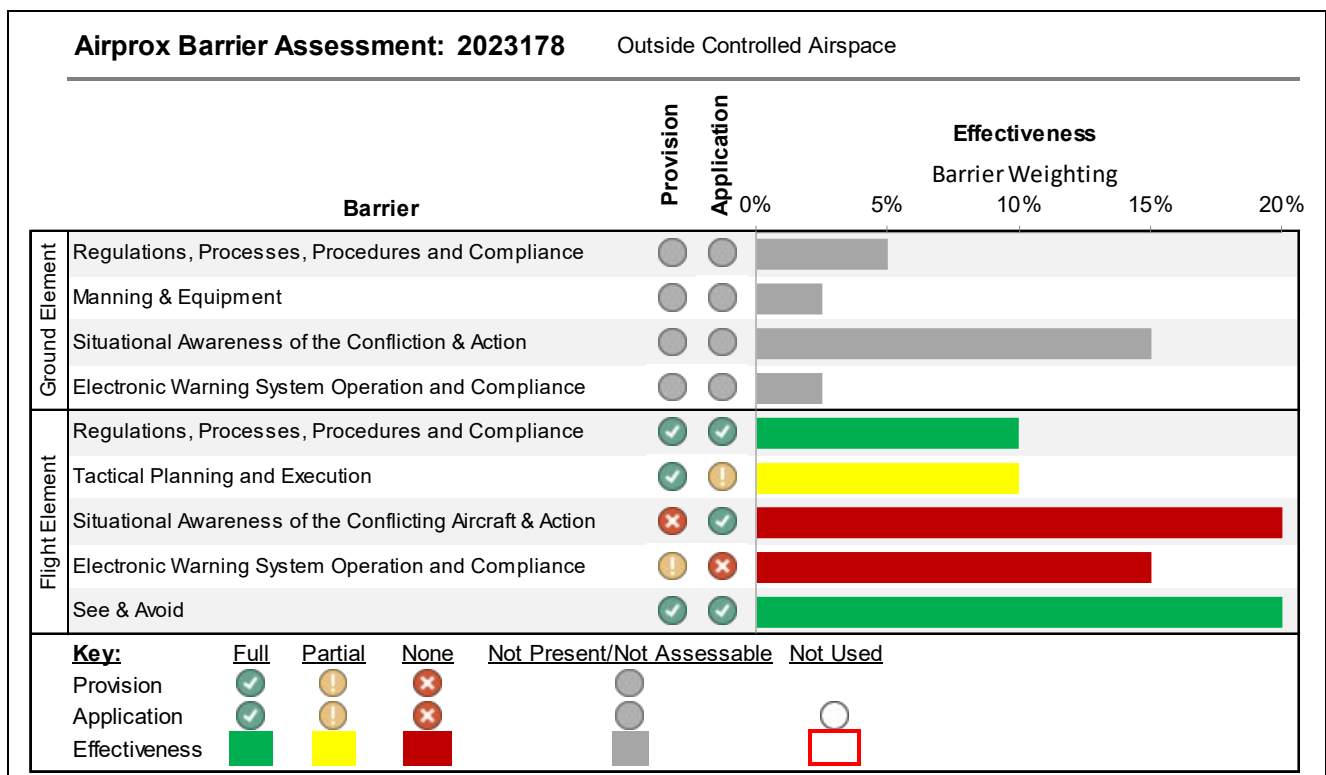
Airprox Barrier Assessment: 2023178 Outside Controlled Airspace

| | Barrier | Provision | Application | Effectiveness Barrier Weighting 0% 5% 10% 15% 20% |
|---|---|---|---|---|
| Ground Element | Regulations, Processes, Procedures and Compliance | | | |
| | Manning & Equipment | | | |
| | Situational Awareness of the Confliction & Action | | | |
| | Electronic Warning System Operation and Compliance | | | |
| Flight Element | Regulations, Processes, Procedures and Compliance | | | |
| | Tactical Planning and Execution | | ! | |
| | Situational Awareness of the Conflicting Aircraft & Action | | | |
| | Electronic Warning System Operation and Compliance | ! | | |
| | See & Avoid | | | |

Key: Full Partial None Not Present/Not Assessable Not Used
Provision
Application
Effectiveness